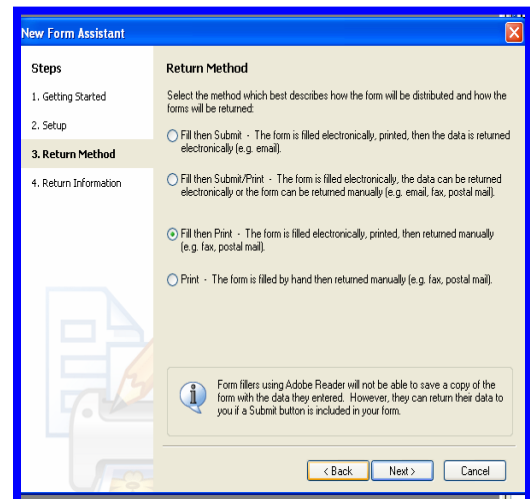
New Form Assistant

Steps

1. Getting Started

2. Setup

3. Return Method

4. Return Information

Return Method

Select the method which best describes how the form will be distributed and how the forms will be returned:

Fill then Submit - The form is filled electronically, printed, then the data is returned electronically (e.g. email).

Fill then Submit/Print - The form is filled electronically, the data can be returned electronically or the form can be returned manually (e.g. email, fax, postal mail).

Fill then Print - The form is filled electronically, printed, then returned manually (e.g. fax, postal mail).

Print - The form is filled by hand then returned manually (e.g. fax, postal mail).

Form fillers using Adobe Reader will not be able to save a copy of the form with the data they entered. However, they can return their data to you if a Submit button is included in your form.

< Back

Next >

Cancel